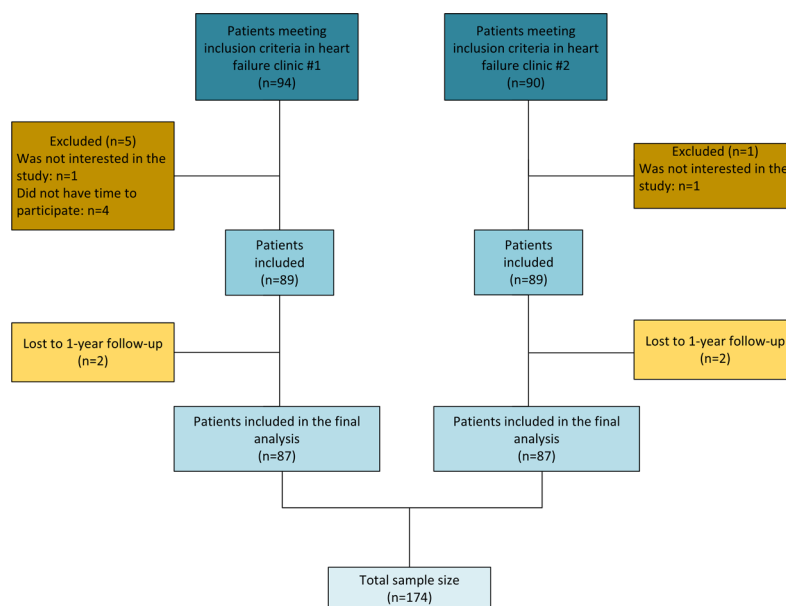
Patients meeting inclusion criteria in heart failure clinic #1 (n=94)

Patients meeting inclusion criteria in heart failure clinic #2 (n=90)

Excluded (n=5)
Was not interested in the study: n=1
Did not have time to participate: n=4

Excluded (n=1)
Was not interested in the study: n=1

Patients included (n=89)

Patients included (n=89)

Lost to 1-year follow-up (n=2)

Lost to 1-year follow-up (n=2)

Patients included in the final analysis (n=87)

Patients included in the final analysis (n=87)

Total sample size (n=174)